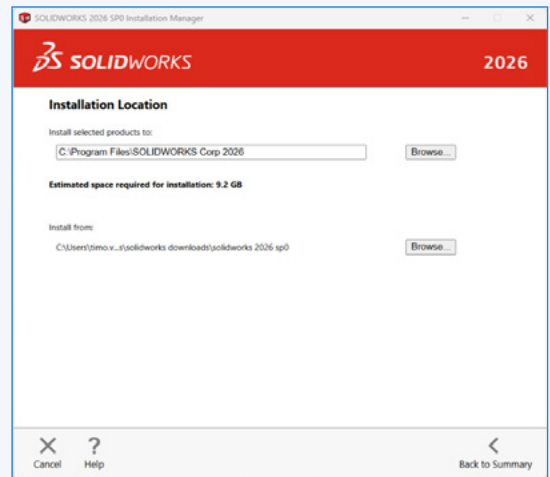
SOLIDWORKS 2026 SP0 Installation Manager

SOLIDWORKS

2026

Installation Location

Install selected products to:

C:\Program Files\SOLIDWORKS Corp 2026

Browse...

Estimated space required for installation: 9.2 GB

Install from:

C:\Users\timo.v...s\solidworks downloads\solidworks 2026 sp0

Browse...

Cancel

Help

Back to Summary